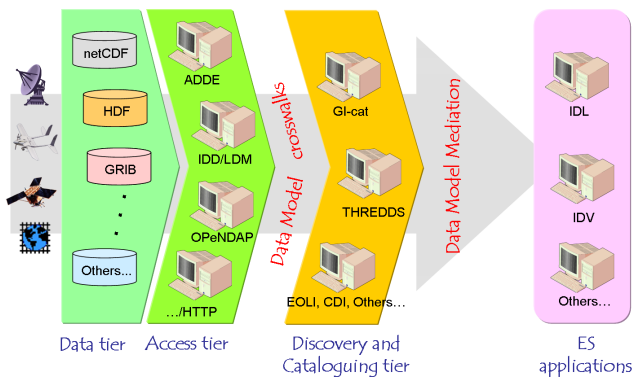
netCDF

HDF

GRIB

.
.
.

Others...

ADDE

IDD/LDM

OPeNDAP

.../HTTP

Data Model crosswalks

GI-cat

THREDDS

EOLI, CDI, Others...

Data Model Mediation

IDL

IDV

Others...

Data tier

Access tier

Discovery and Cataloguing tier

ES applications